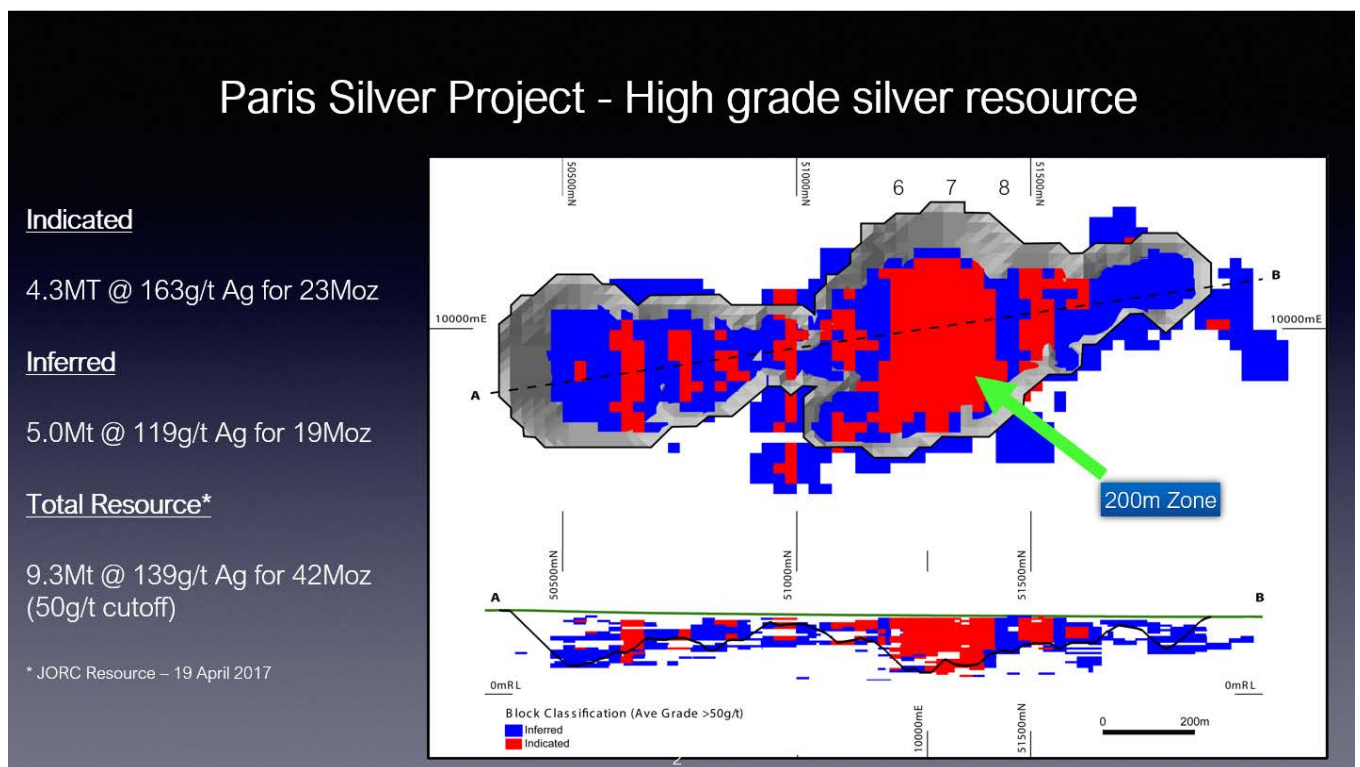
Paris Silver Project - High grade silver resource

Indicated

4.3MT @ 163g/t Ag for 23Moz

Inferred

5.0Mt @ 119g/t Ag for 19Moz

Total Resource*

9.3Mt @ 139g/t Ag for 42Moz (50g/t cutoff)

* JORC Resource – 19 April 2017

50500mN
51000mN
6 7 8
51500mN
B
10000mE
10000mE
A
200m Zone

50500mN
51000mN
51500mN
A
B
0mRL
0mRL
Block Classification (Ave Grade >50g/t)
Inferred
Indicated
10000mE
51500mN
0
200m

2